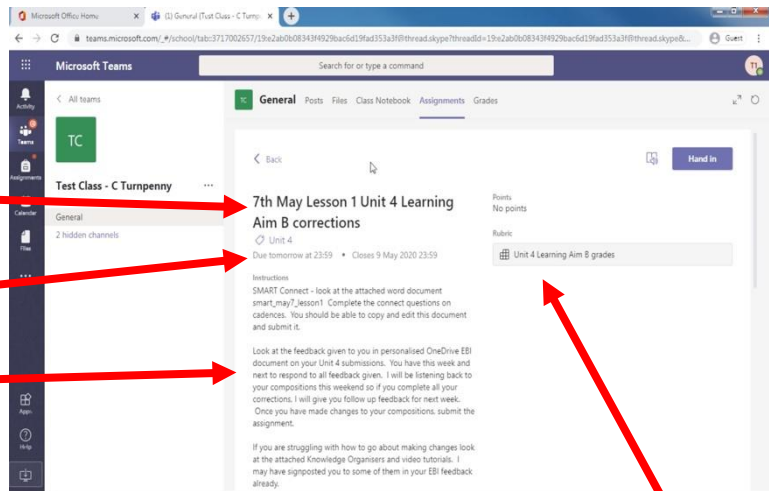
Microsoft Office Home
(1) General (Test Class - C Turnp
teams.microsoft.com/_#/school/tab::3717002657/19:e2ab0b08343f4929bac6d19fad353a3f@thread.skype?threadId=19:e2ab0b08343f4929bac6d19fad353a3f@thread.skype&...
Guest

Microsoft Teams
Search for or type a command
TI

Activity
Teams
Assignments
Calendar
Files
...
Apps
Help

< All teams
TC
Test Class - C Turnpenny ...
General
2 hidden channels

TC General Posts Files Class Notebook Assignments Grades

< Back
Hand in

7th May Lesson 1 Unit 4 Learning Aim B corrections
Unit 4
Due tomorrow at 23:59 • Closes 9 May 2020 23:59

Instructions
SMART Connect - look at the attached word document smart_may7_lesson1 Complete the connect questions on cadences. You should be able to copy and edit this document and submit it.

Look at the feedback given to you in personalised OneDrive EBI document on your Unit 4 submissions. You have this week and next to respond to all feedback given. I will be listening back to your compositions this weekend so if you complete all your corrections, I will give you follow up feedback for next week. Once you have made changes to your compositions, submit the assignment.

If you are struggling with how to go about making changes look at the attached Knowledge Organisers and video tutorials. I may have signposted you to some of them in your EBI feedback already.

Points
No points

Rubric
Unit 4 Learning Aim B grades